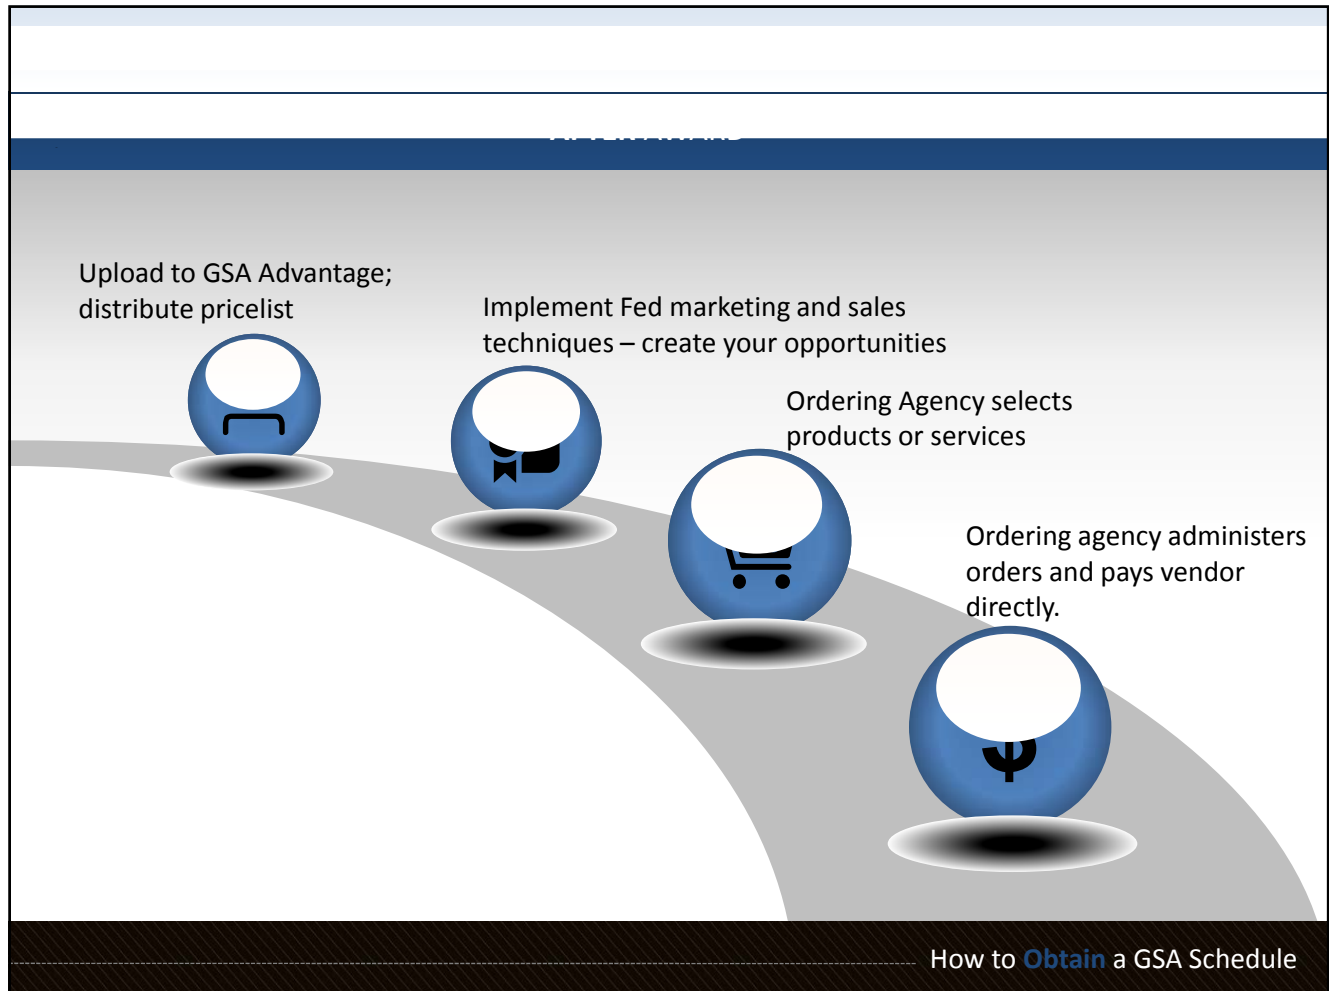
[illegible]

Upload to GSA Advantage; distribute pricelist

Implement Fed marketing and sales techniques – create your opportunities

Ordering Agency selects products or services

Ordering agency administers orders and pays vendor directly.

How to Obtain a GSA Schedule